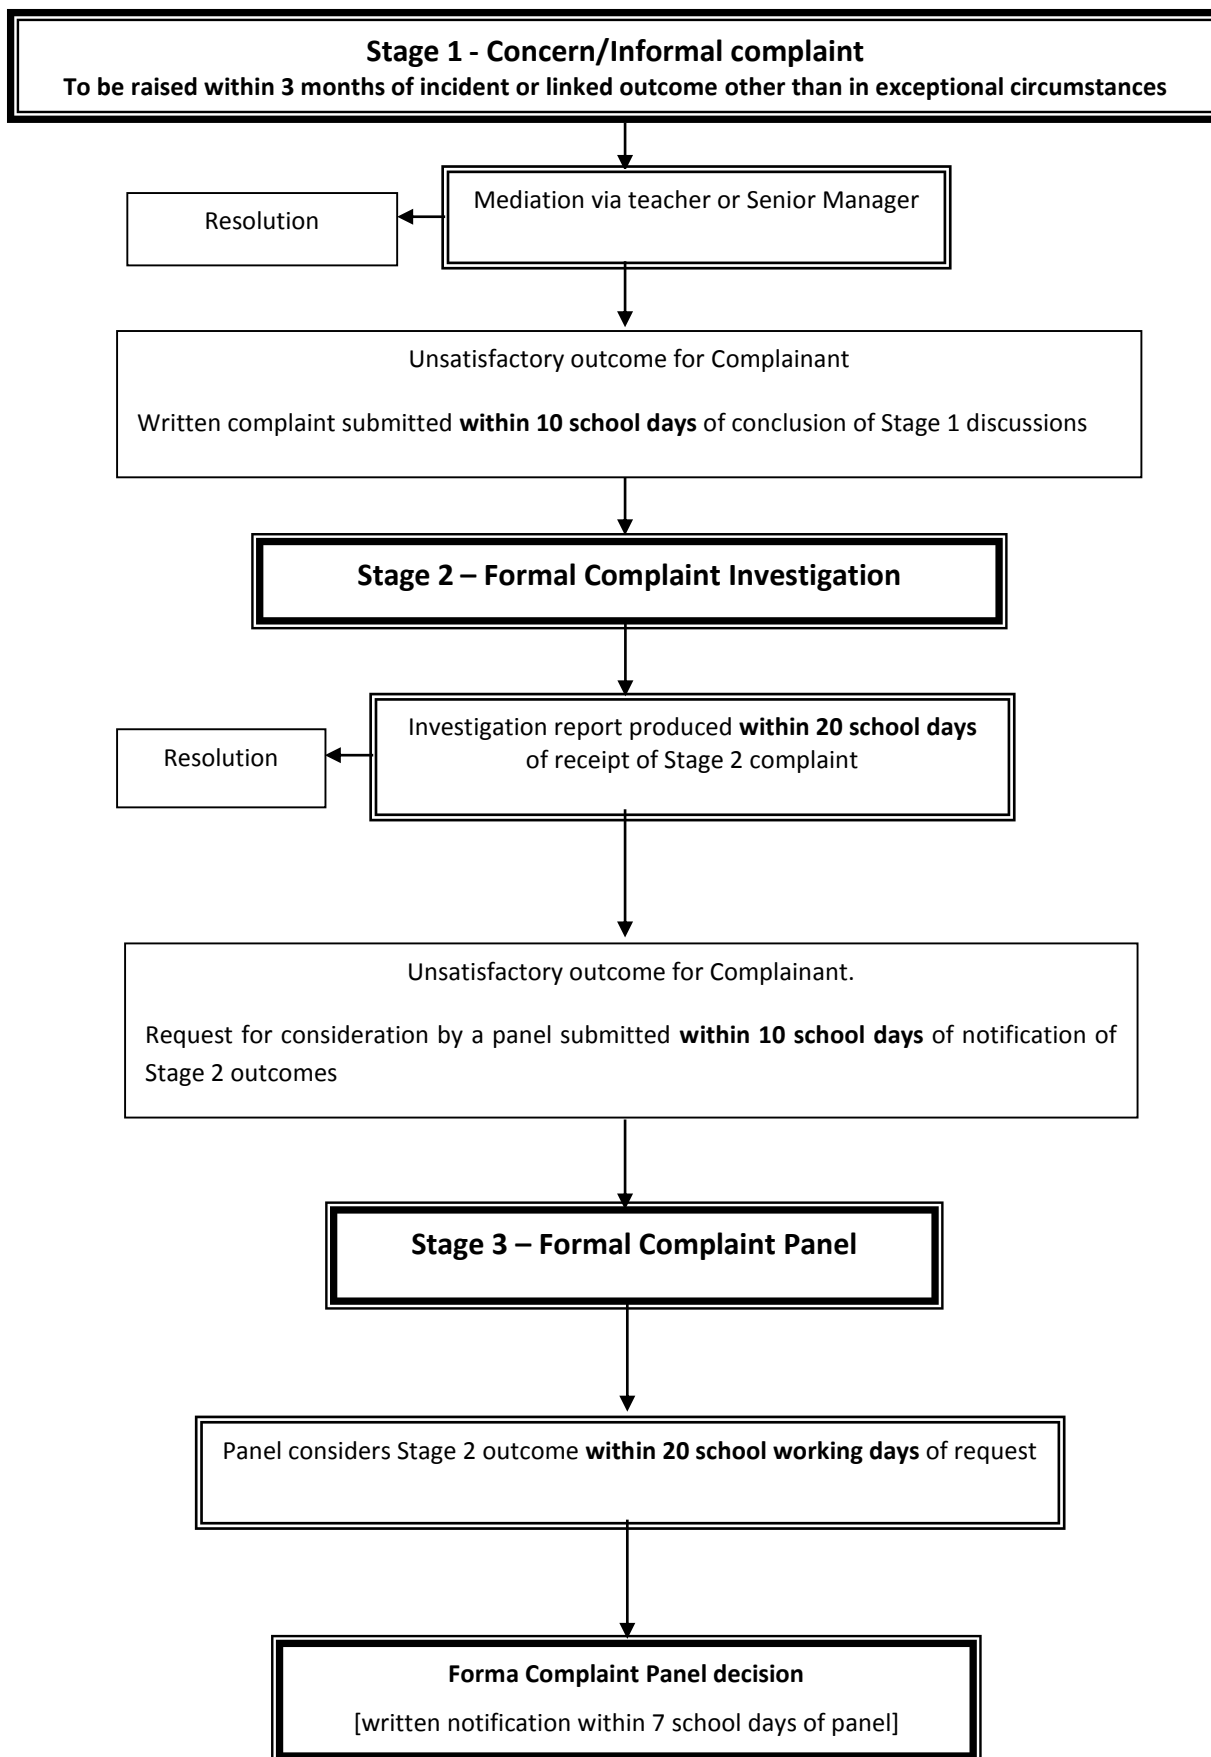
Stage 1 - Concern/Informal complaint
To be raised within 3 months of incident or linked outcome other than in exceptional circumstances

Mediation via teacher or Senior Manager

Resolution

Unsatisfactory outcome for Complainant

Written complaint submitted **within 10 school days** of conclusion of Stage 1 discussions

Stage 2 – Formal Complaint Investigation

Investigation report produced **within 20 school days** of receipt of Stage 2 complaint

Resolution

Unsatisfactory outcome for Complainant.

Request for consideration by a panel submitted **within 10 school days** of notification of Stage 2 outcomes

Stage 3 – Formal Complaint Panel

Panel considers Stage 2 outcome **within 20 school working days** of request

Forma Complaint Panel decision

[written notification within 7 school days of panel]